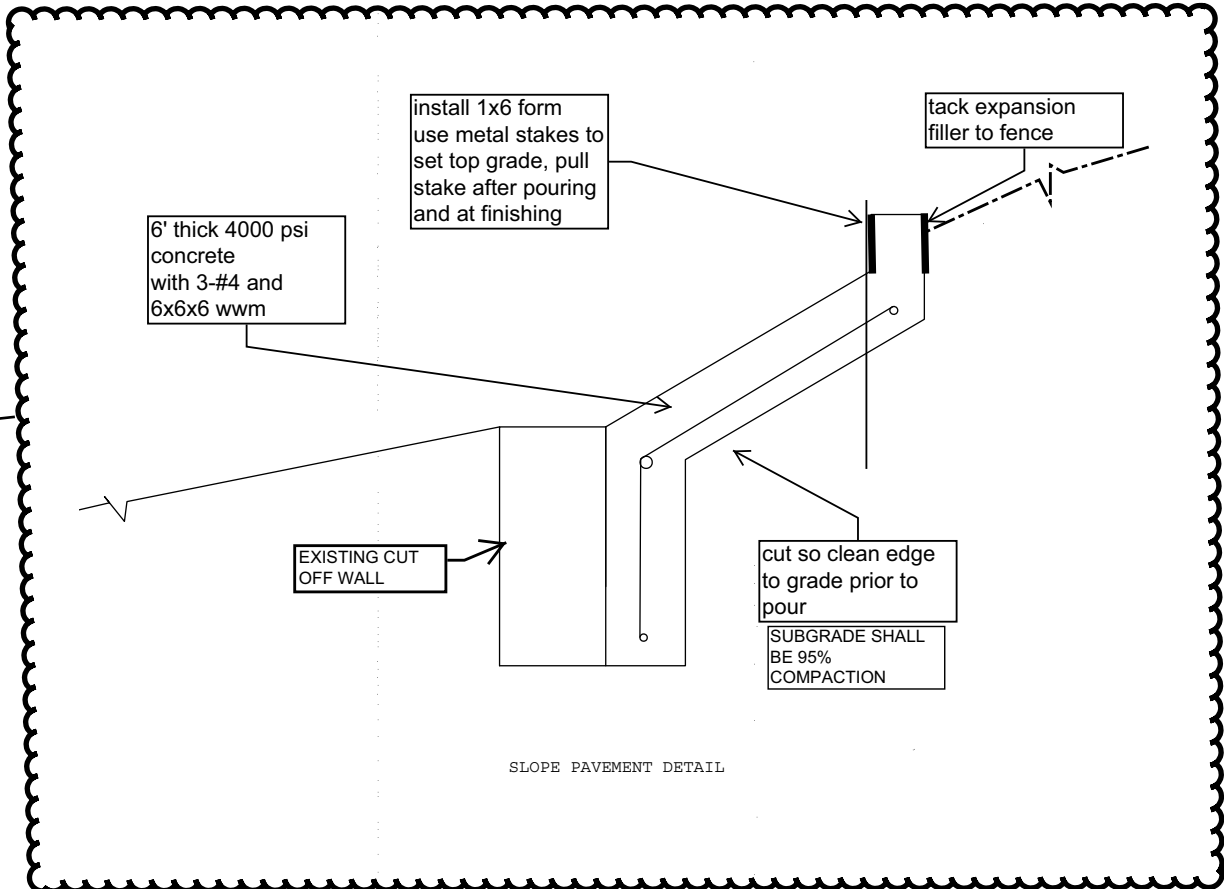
install 1x6 form
use metal stakes to
set top grade, pull
stake after pouring
and at finishing

tack expansion
filler to fence

6' thick 4000 psi
concrete
with 3-#4 and
6x6x6 wwm

EXISTING CUT
OFF WALL

cut so clean edge
to grade prior to
pour

SUBGRADE SHALL
BE 95%
COMPACTION

SLOPE PAVEMENT DETAIL